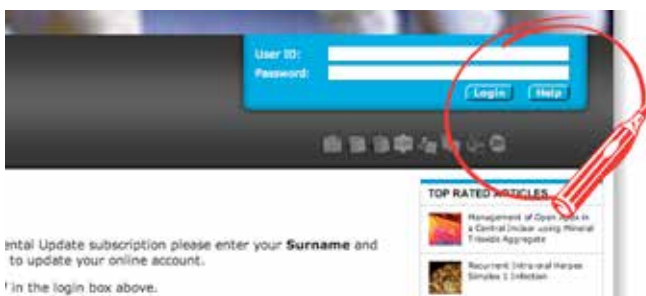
User ID:
Password:
Login
Help

TOP RATED ARTICLES
Management of Open Apex in a Central Incisor using Mineral Trioxide Aggregate
Recurrent Intra-oral Herpes Simplex 1 Infection

ental Update subscription please enter your **Surname** and to update your online account.

' in the login box above.